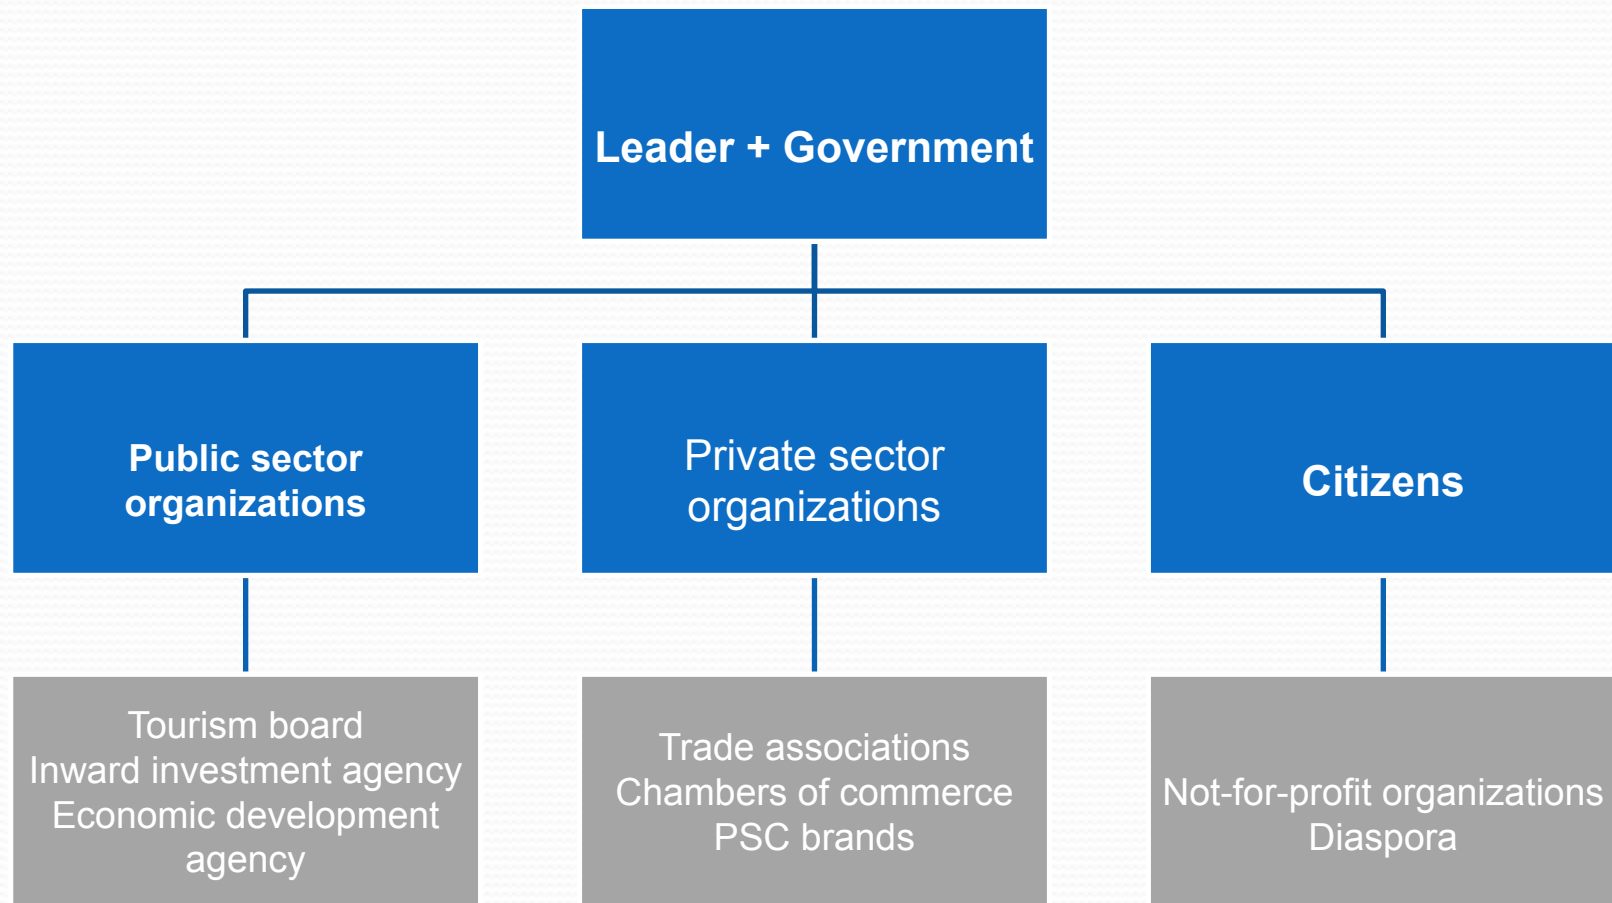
Leader + Government

Public sector organizations

Private sector organizations

Citizens

Tourism board
Inward investment agency
Economic development agency

Trade associations
Chambers of commerce
PSC brands

Not-for-profit organizations
Diaspora